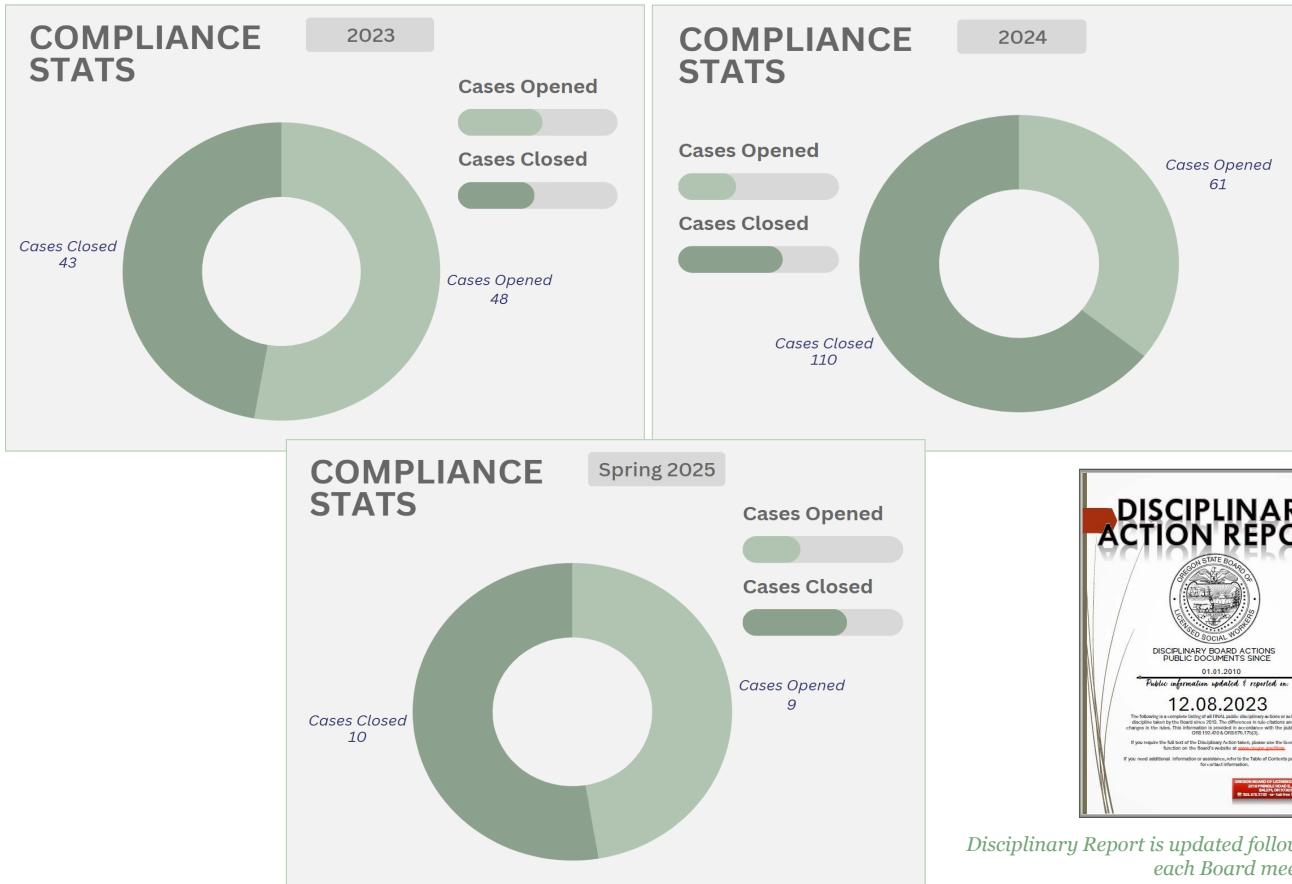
COMPLIANCE STATS

2023

Cases Opened

Cases Closed

Cases Closed
43

Cases Opened
48

COMPLIANCE STATS

2024

Cases Opened

Cases Closed

Cases Opened
61

Cases Closed
110

COMPLIANCE STATS

Spring 2025

Cases Opened

Cases Closed

Cases Opened
9

Cases Closed
10

DISCIPLINAR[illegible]
ACTION REPO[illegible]

OREGON STATE BOARD OF LICENSED SOCIAL WORKERS

DISCIPLINARY BOARD ACTIONS
PUBLIC DOCUMENTS SINCE
01.01.2010

Public information updated & reported in: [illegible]

12.08.2023

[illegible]

Disciplinary Report is updated follo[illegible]
each Board me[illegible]